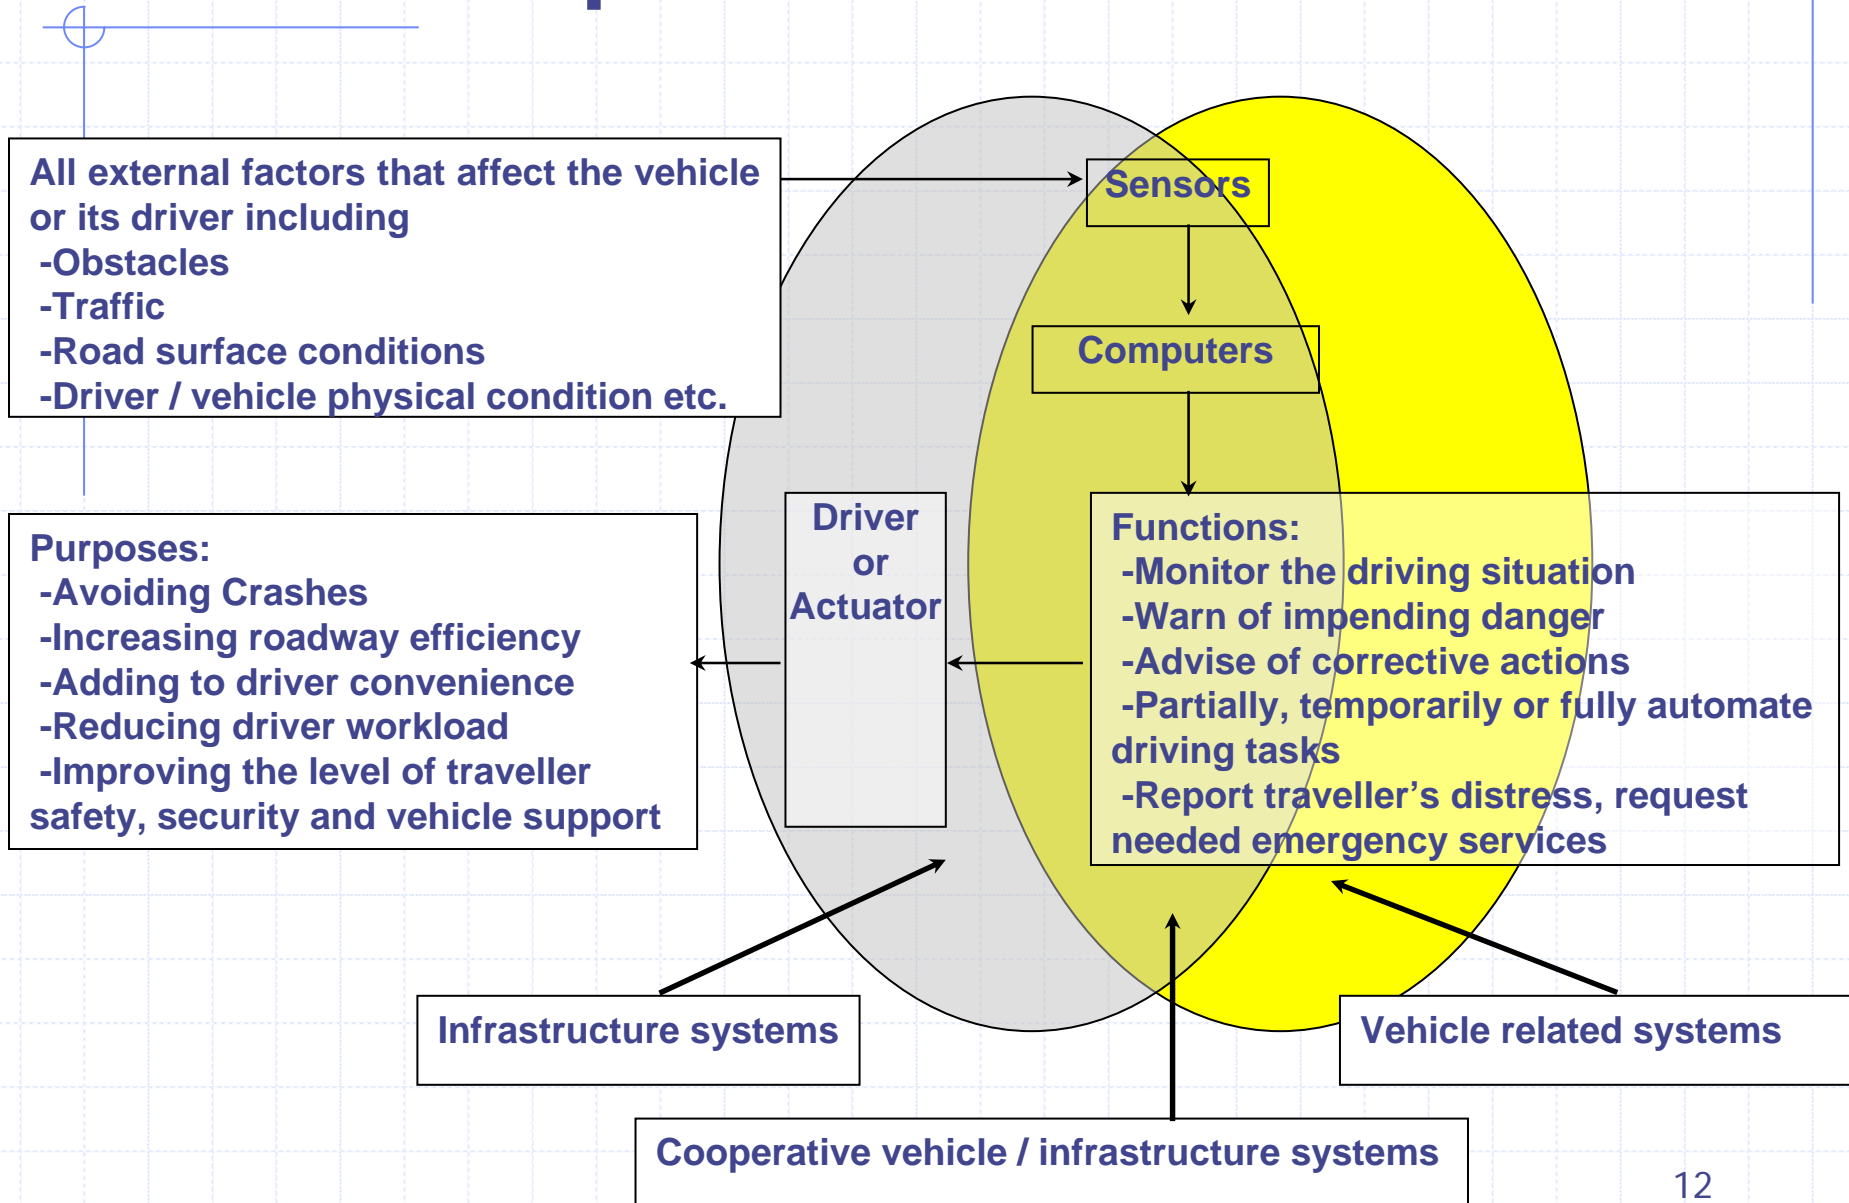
All external factors that affect the vehicle or its driver including
-Obstacles
-Traffic
-Road surface conditions
-Driver / vehicle physical condition etc.

Sensors

Computers

Purposes:
-Avoiding Crashes
-Increasing roadway efficiency
-Adding to driver convenience
-Reducing driver workload
-Improving the level of traveller safety, security and vehicle support

Driver or Actuator

Functions:
-Monitor the driving situation
-Warn of impending danger
-Advise of corrective actions
-Partially, temporarily or fully automate driving tasks
-Report traveller's distress, request needed emergency services

Infrastructure systems

Vehicle related systems

Cooperative vehicle / infrastructure systems

12